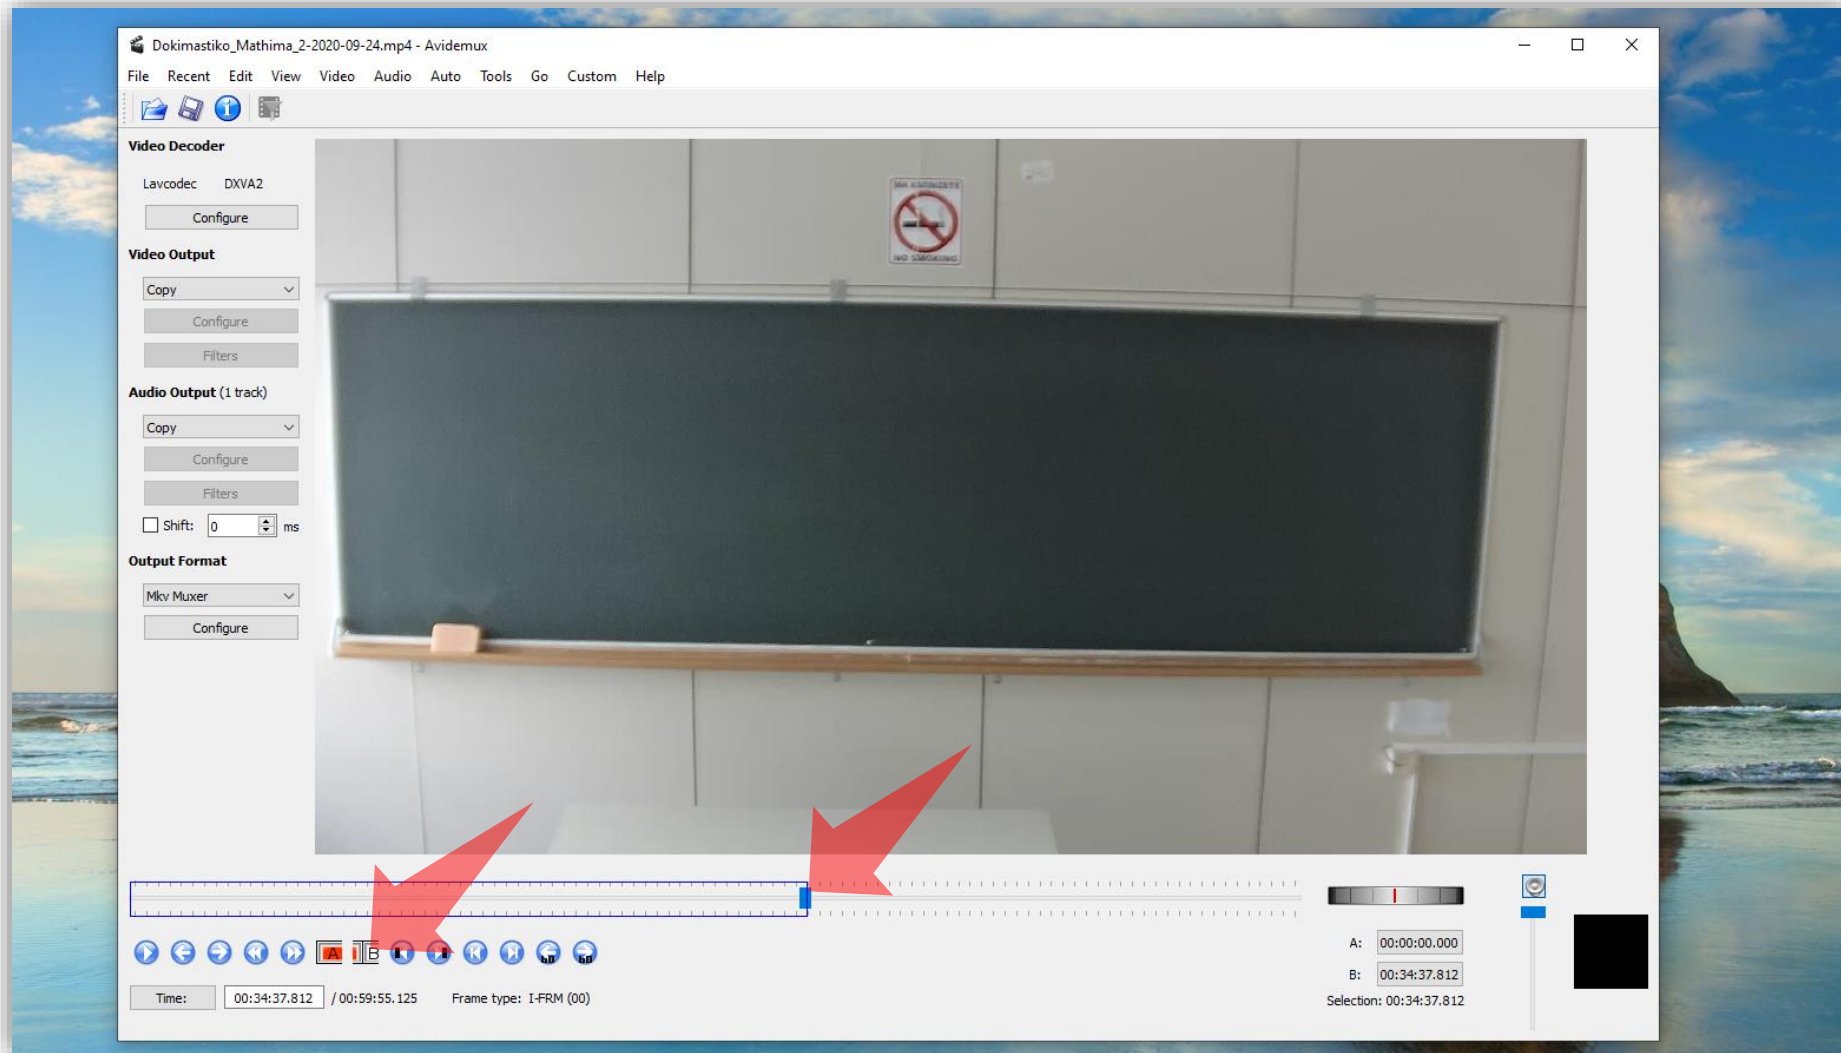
Dokimastiko_Mathima_2-2020-09-24.mp4 - Avidemux

File Recent Edit View Video Audio Auto Tools Go Custom Help

Video Decoder

Lavcodec DXVA2

Configure

Video Output

Copy

Configure

Filters

Audio Output (1 track)

Copy

Configure

Filters

Shift: 0 ms

Output Format

Mkv Muxer

Configure

NO SMOKING

A B

Time: 00:34:37.812 / 00:59:55.125 Frame type: I-FRM (00)

A: 00:00:00.000

B: 00:34:37.812

Selection: 00:34:37.812